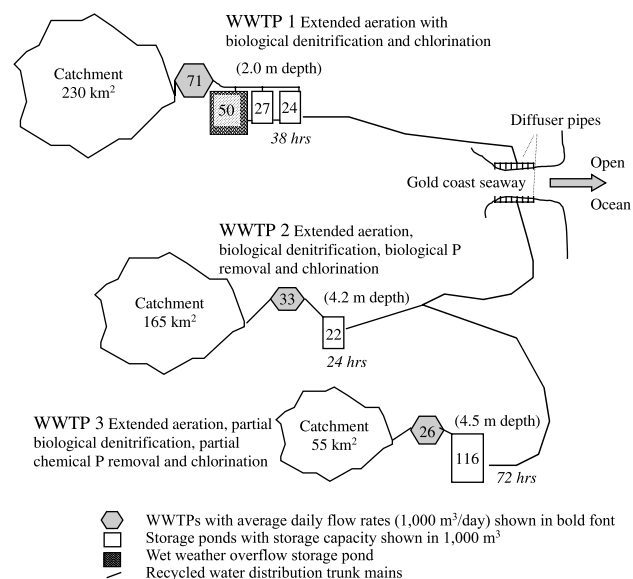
WWTP 1 Extended aeration with biological denitrification and chlorination

Catchment
230 km$^2$

71

(2.0 m depth)

50 27 24

38 hrs

Diffuser pipes

Open Ocean

Gold coast seaway

WWTP 2 Extended aeration, biological denitrification, biological P removal and chlorination

Catchment
165 km$^2$

33

(4.2 m depth)

22

24 hrs

WWTP 3 Extended aeration, partial biological denitrification, partial chemical P removal and chlorination

Catchment
55 km$^2$

26

(4.5 m depth)

116

72 hrs

WWTPs with average daily flow rates (1,000 m$^3$/day) shown in bold font
Storage ponds with storage capacity shown in 1,000 m$^3$
Wet weather overflow storage pond
Recycled water distribution trunk mains